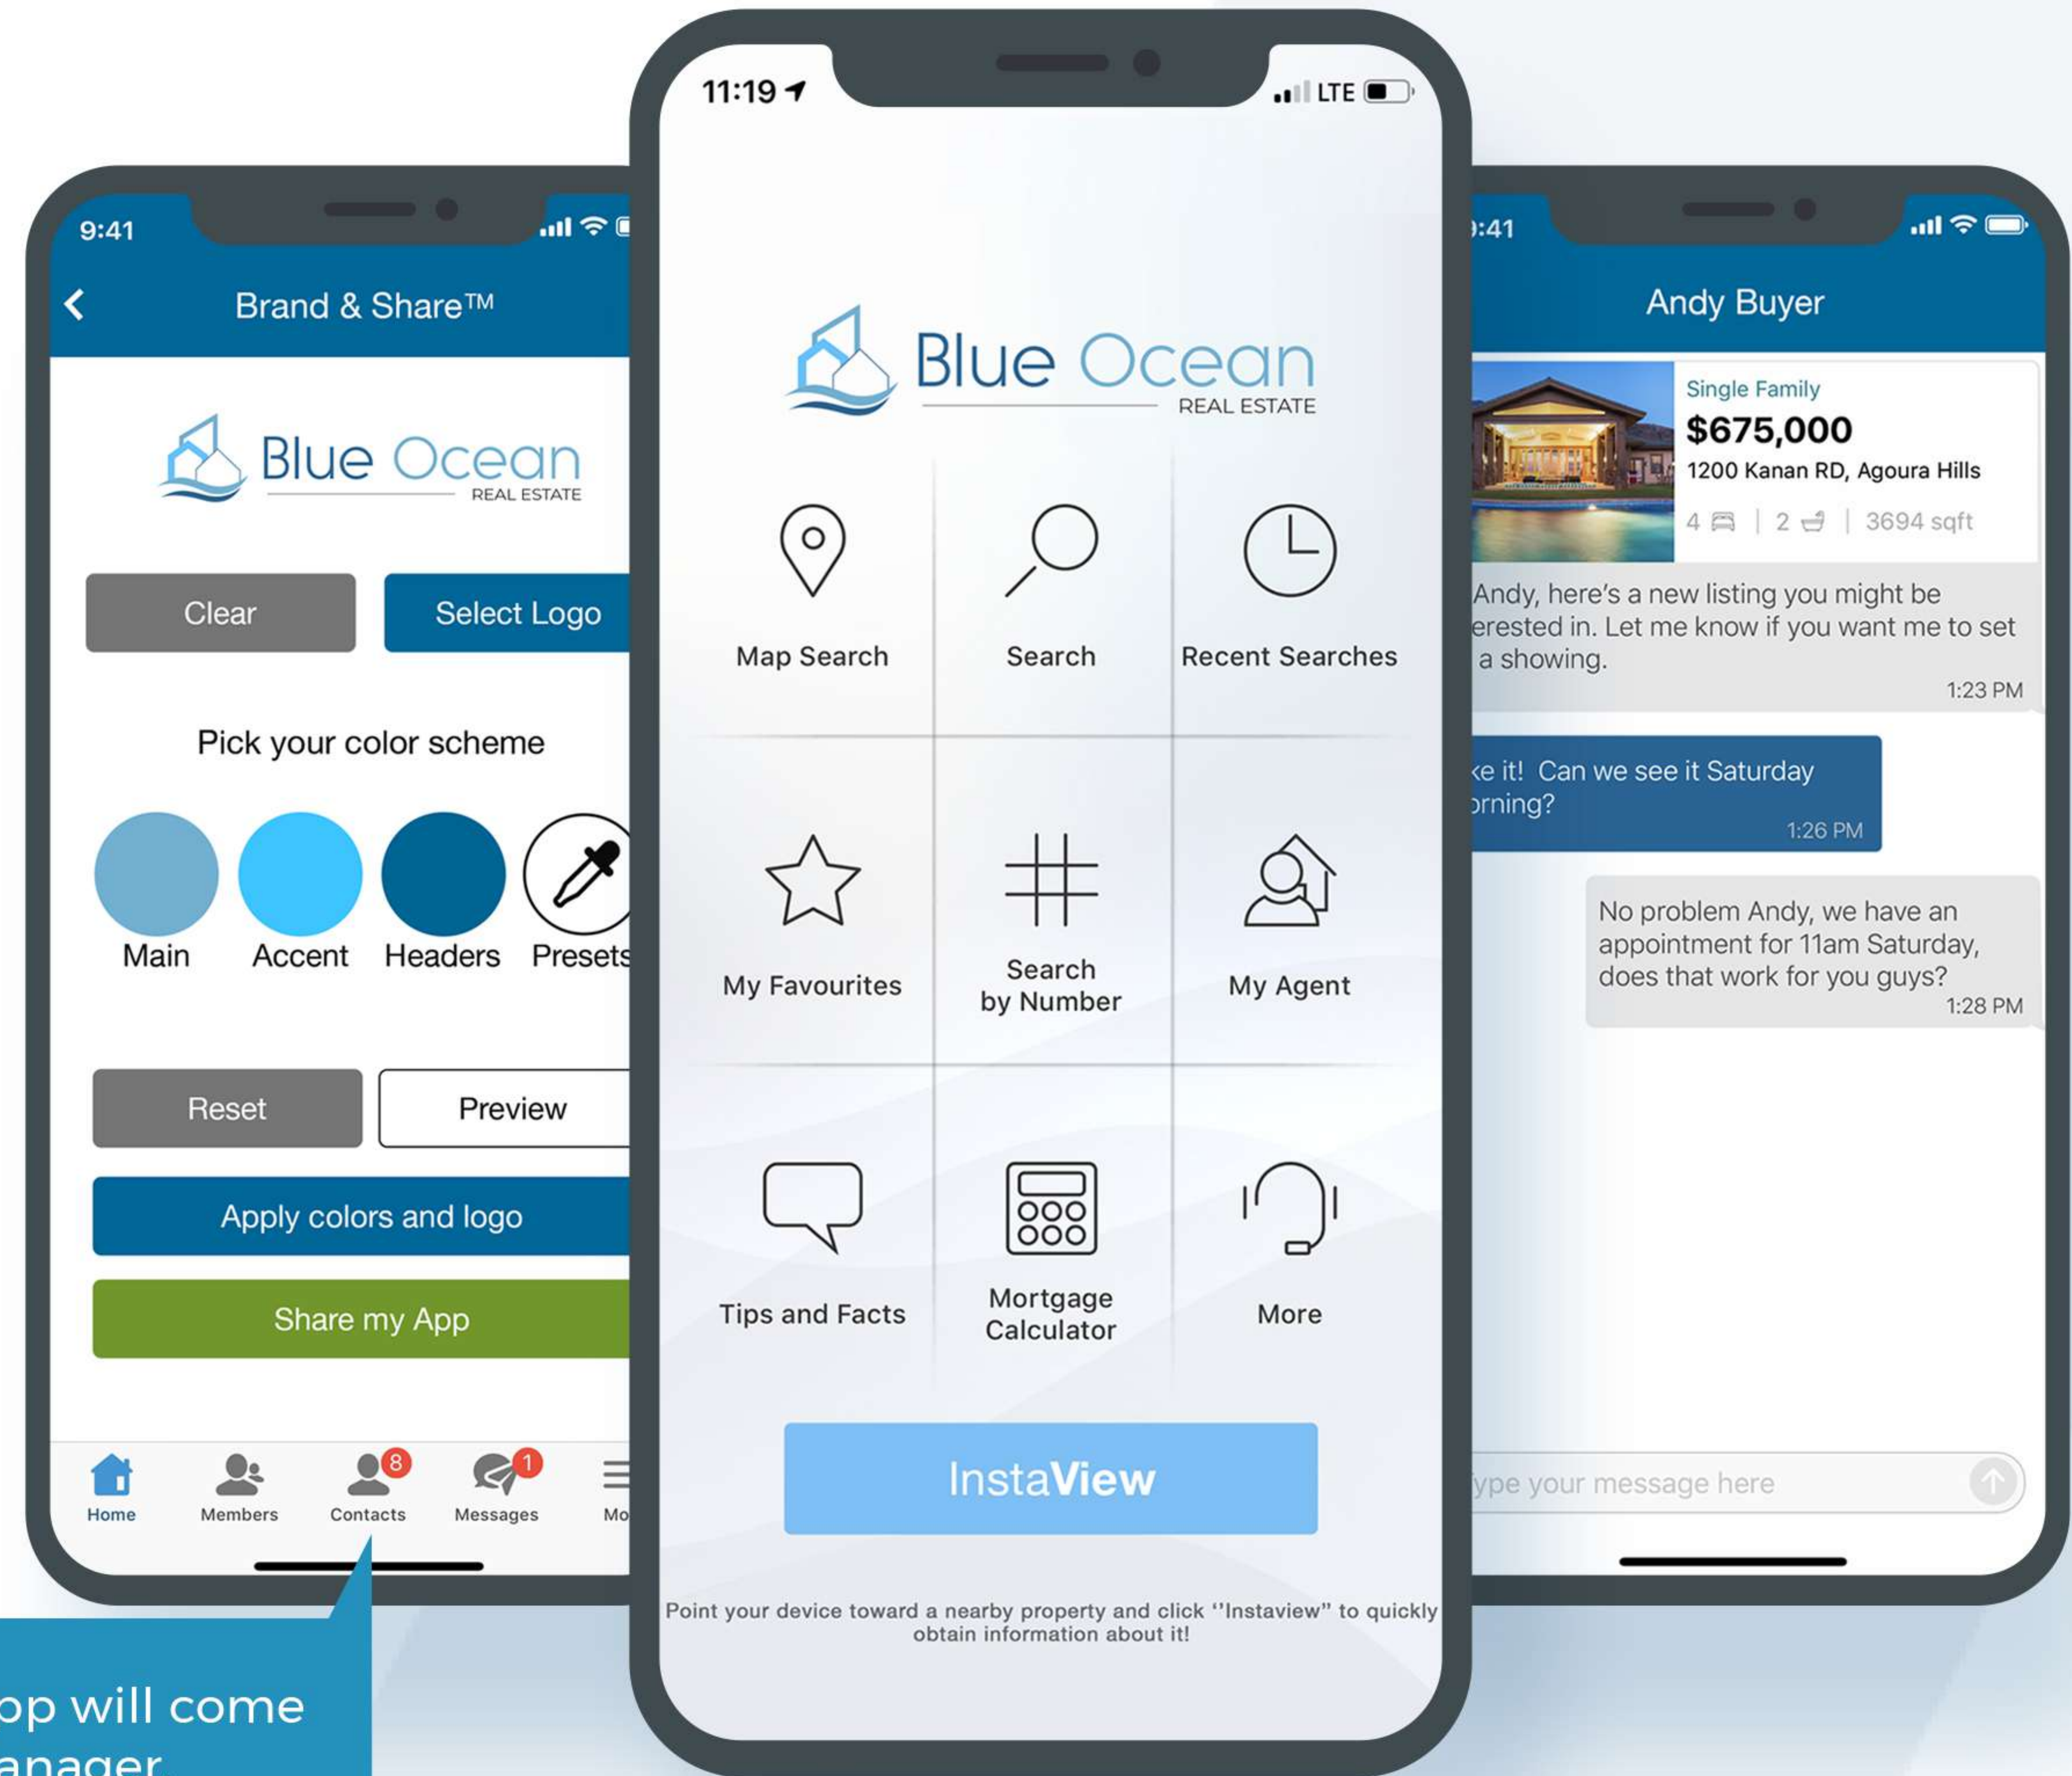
9:41

Brand & Share™

Blue Ocean
REAL ESTATE

Clear

Select Logo

Pick your color scheme

Main

Accent

Headers

Presets

Reset

Preview

Apply colors and logo

Share my App

Home

Members

8
Contacts

1
Messages

Mo

11:19

LTE

Blue Ocean
REAL ESTATE

Map Search

Search

Recent Searches

My Favourites

Search by Number

My Agent

Tips and Facts

Mortgage Calculator

More

InstaView

Point your device toward a nearby property and click ''Instaview'' to quickly obtain information about it!

:41

Andy Buyer

Single Family
$675,000
1200 Kanan RD, Agoura Hills
4 | 2 | 3694 sqft

Andy, here's a new listing you might be erested in. Let me know if you want me to set a showing.
1:23 PM

ke it! Can we see it Saturday orning?
1:26 PM

No problem Andy, we have an appointment for 11am Saturday, does that work for you guys?
1:28 PM

ype your message here

op will come
anager